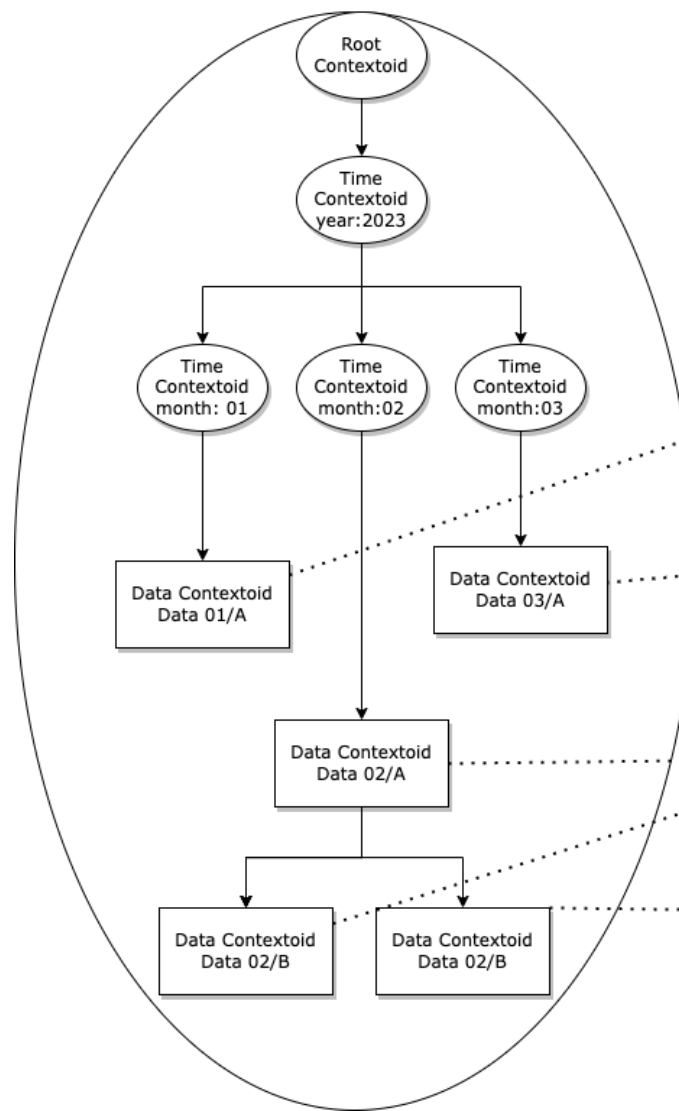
Root Contextoid

Time Contextoid year:2023

Time Contextoid month: 01

Time Contextoid month:02

Time Contextoid month:03

Data Contextoid Data 01/A

Data Contextoid Data 03/A

Data Contextoid Data 02/A

Data Contextoid Data 02/B

Data Contextoid Data 02/B